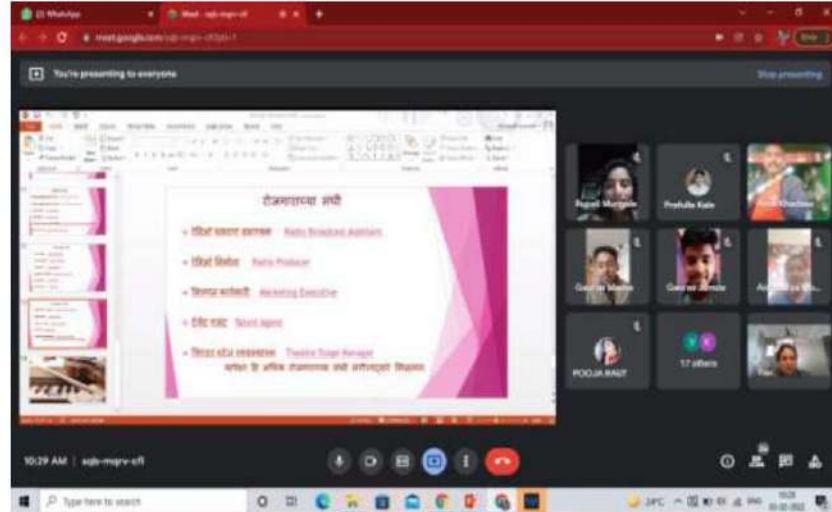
(2) WhatsApp

Meet - sqb-mqrv-cfi

meet.google.com/sqb-mqrv-cfi

You're presenting to everyone

Stop presenting

रोजगाराच्या संधी

• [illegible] Radio Broadcast Assistant

• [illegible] Radio Producer

• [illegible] Marketing Executive

• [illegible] Talent Agent

• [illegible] Theatre Stage Manager

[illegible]

Rupali Murgade

Prafulla Kale

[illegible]

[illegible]

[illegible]

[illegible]

POOJA RAUT

17 others

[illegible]

10:29 AM | sqb-mqrv-cfi

Type here to search